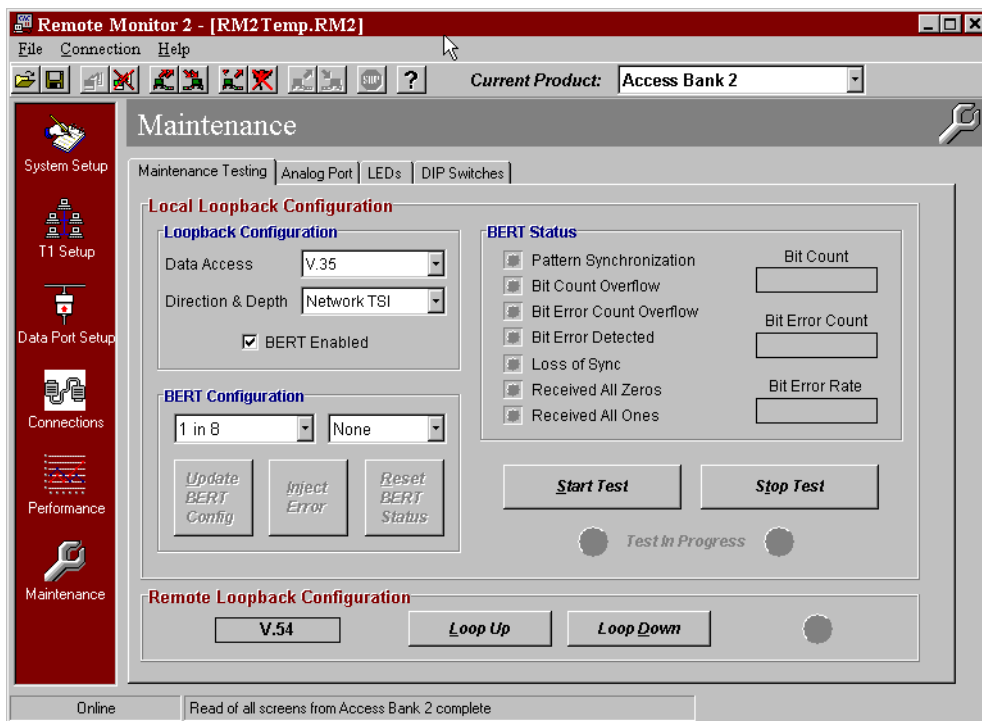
Remote Monitor 2 - [RM2Temp.RM2]

File Connection Help

STOP ?

Current Product: Access Bank 2

System Setup

T1 Setup

Data Port Setup

Connections

Performance

Maintenance

Maintenance

Maintenance Testing | Analog Port | LEDs | DIP Switches

Local Loopback Configuration

Loopback Configuration

Data Access V.35

Direction & Depth Network TSI

BERT Enabled

BERT Configuration

1 in 8 None

Update BERT Config

Inject Error

Reset BERT Status

BERT Status

Pattern Synchronization

Bit Count Overflow

Bit Error Count Overflow

Bit Error Detected

Loss of Sync

Received All Zeros

Received All Ones

Bit Count

Bit Error Count

Bit Error Rate

Start Test

Stop Test

Test In Progress

Remote Loopback Configuration

V.54

Loop Up

Loop Down

Online

Read of all screens from Access Bank 2 complete